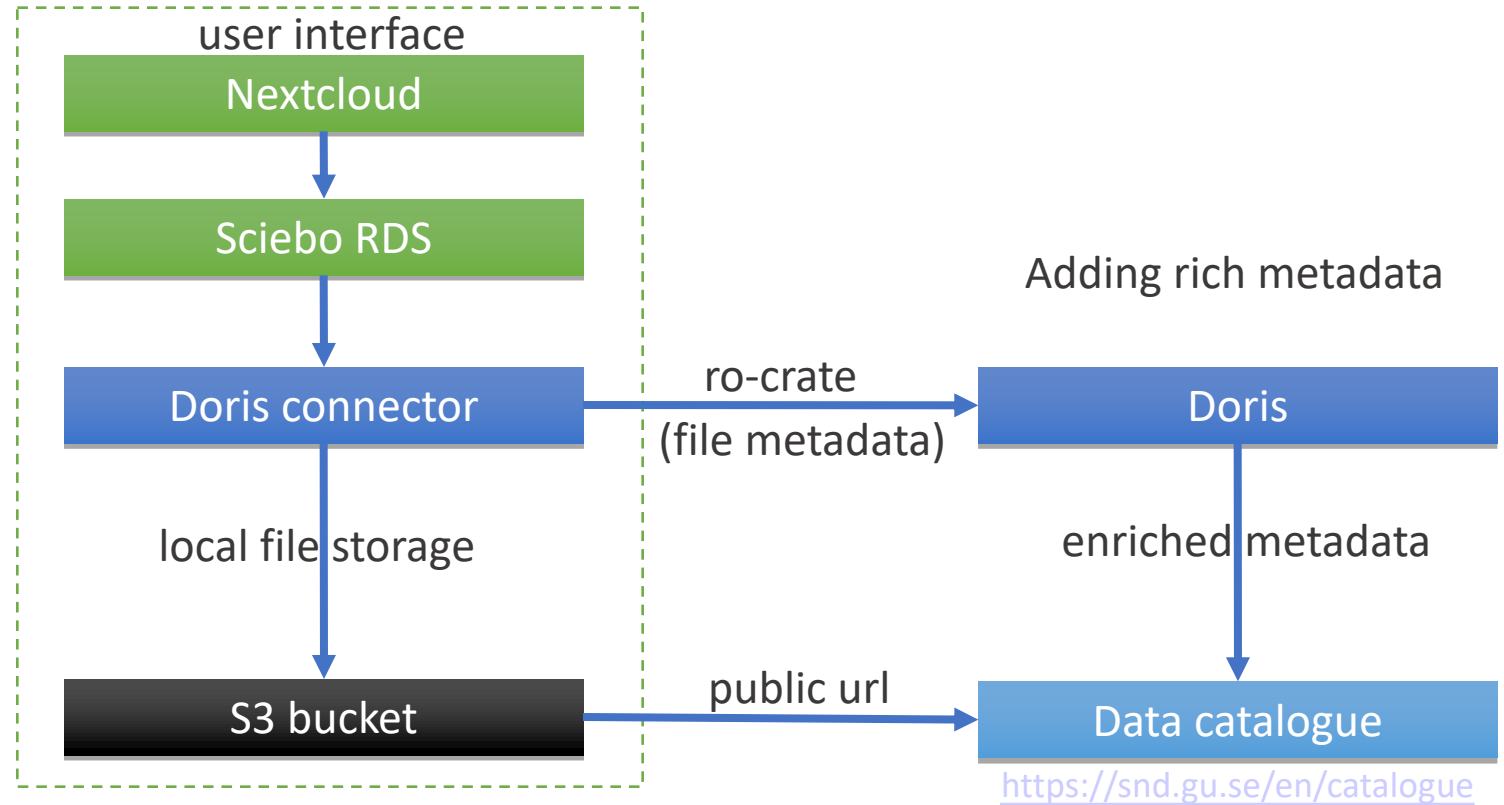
user interface

Nextcloud

Sciebo RDS

Adding rich metadata

Doris connector

ro-crate

(file metadata)

Doris

local file storage

enriched metadata

S3 bucket

public url

Data catalogue

https://snd.gu.se/en/catalogue